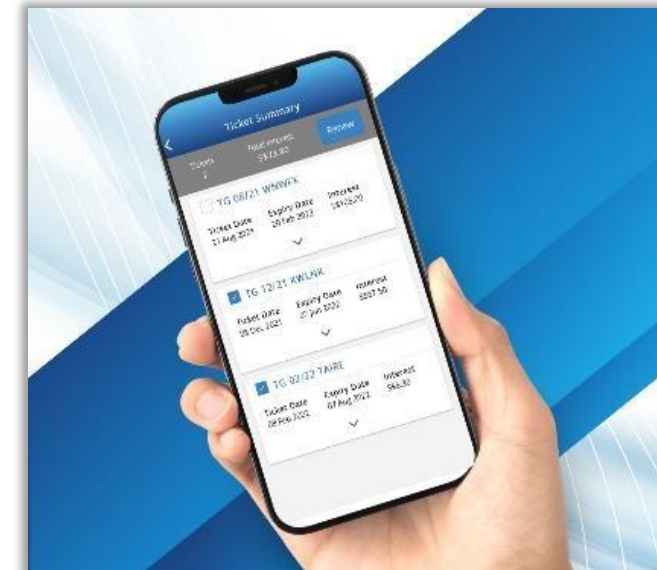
Ticket Summary

Tickets
2

Total Interest
$573.80

Renew

TG 08/21 WNWFK

Ticket Date
27 Aug 2021

Expiry Date
28 Feb 2022

Interest
$826.20

TG 12/21 KWLNK

Ticket Date
09 Dec 2021

Expiry Date
21 Jun 2022

Interest
$507.50

TG 02/22 TAIRE

Ticket Date
02 Feb 2022

Expiry Date
07 Aug 2022

Interest
$66.30